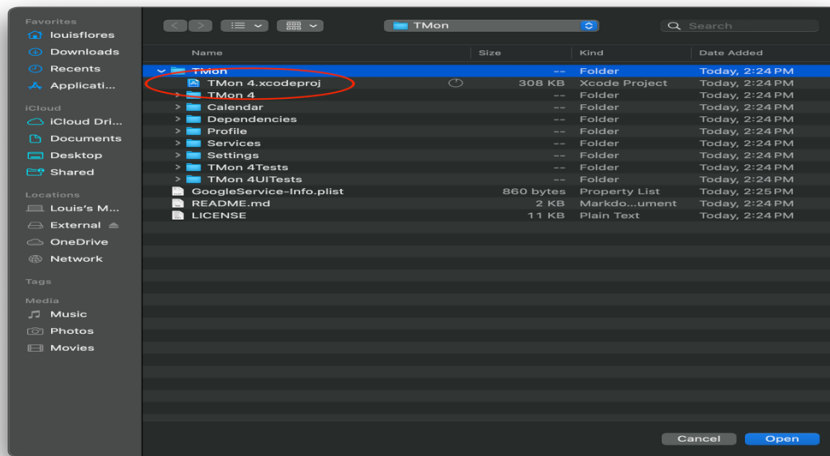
Favorites
louisflores
Downloads
Recents
Applicati...
iCloud
iCloud Dri...
Documents
Desktop
Shared
Locations
Louis's M...
External
OneDrive
Network
Tags
Media
Music
Photos
Movies

TMon

Search

| Name | Size | Kind | Date Added |
|---|---|---|---|
| TMon | -- | Folder | Today, 2:24 PM |
| TMon 4.xcodeproj | 308 KB | Xcode Project | Today, 2:24 PM |
| TMon 4 | -- | Folder | Today, 2:24 PM |
| Calendar | -- | Folder | Today, 2:24 PM |
| Dependencies | -- | Folder | Today, 2:24 PM |
| Profile | -- | Folder | Today, 2:24 PM |
| Services | -- | Folder | Today, 2:24 PM |
| Settings | -- | Folder | Today, 2:24 PM |
| TMon 4Tests | -- | Folder | Today, 2:24 PM |
| TMon 4UITests | -- | Folder | Today, 2:24 PM |
| GoogleService-Info.plist | 860 bytes | Property List | Today, 2:25 PM |
| README.md | 2 KB | Markdo...ument | Today, 2:24 PM |
| LICENSE | 11 KB | Plain Text | Today, 2:24 PM |

Cancel
Open